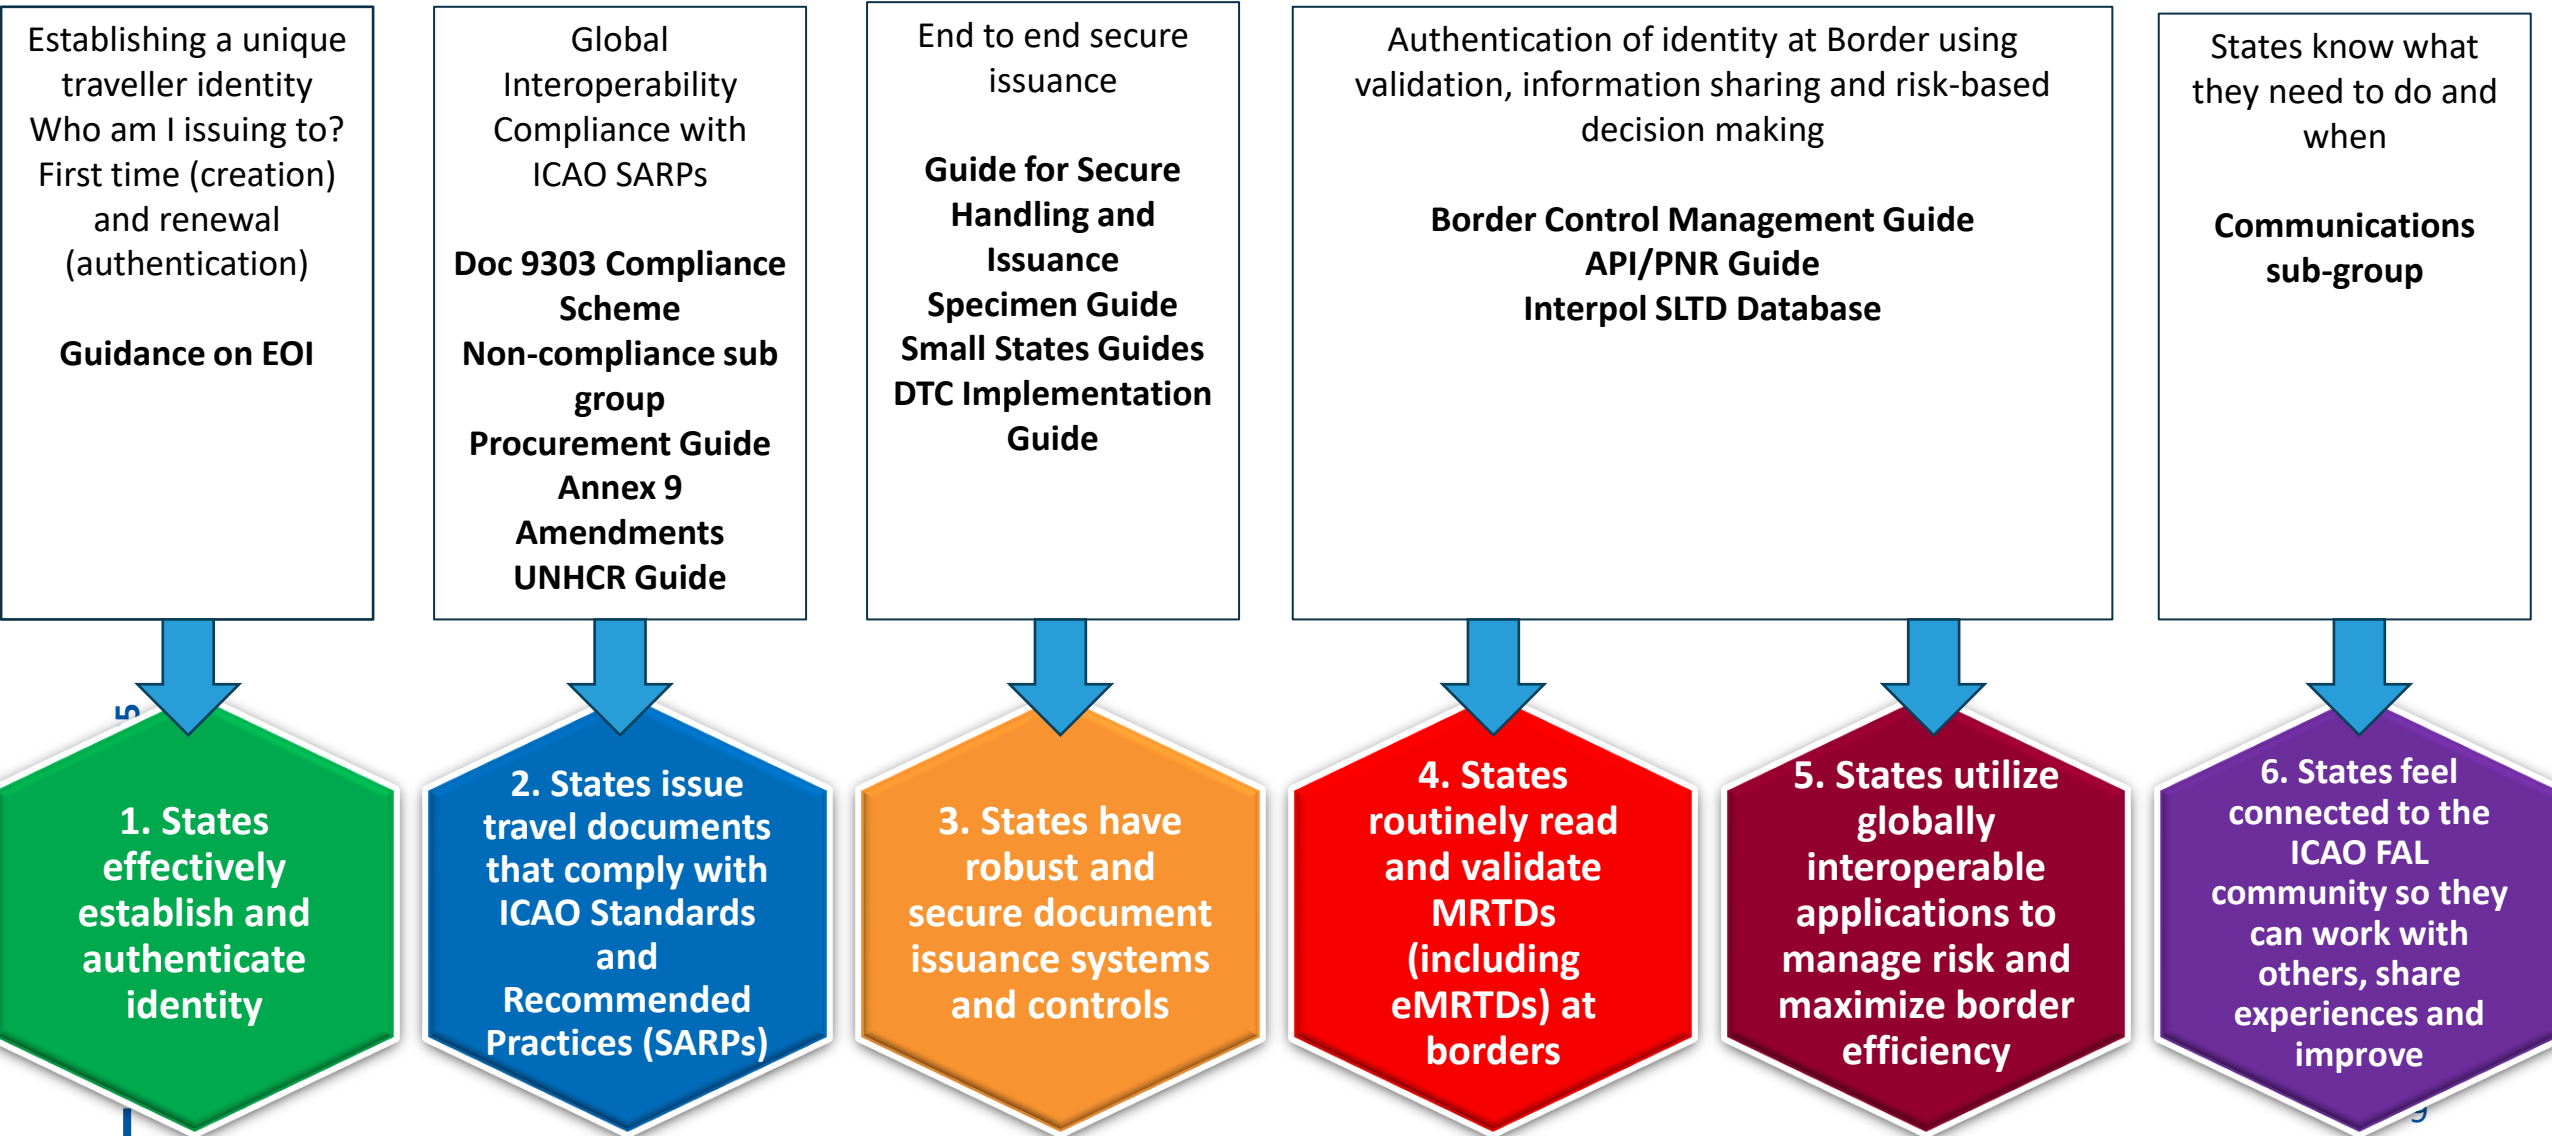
Establishing a unique traveller identity
Who am I issuing to?
First time (creation) and renewal (authentication)

**Guidance on EOI**

Global Interoperability Compliance with ICAO SARPs

**Doc 9303 Compliance Scheme**
**Non-compliance sub group**
**Procurement Guide**
**Annex 9 Amendments**
**UNHCR Guide**

End to end secure issuance

**Guide for Secure Handling and Issuance**
**Specimen Guide**
**Small States Guides**
**DTC Implementation Guide**

Authentication of identity at Border using validation, information sharing and risk-based decision making

**Border Control Management Guide**
**API/PNR Guide**
**Interpol SLTD Database**

States know what they need to do and when

**Communications sub-group**

1. States effectively establish and authenticate identity

2. States issue travel documents that comply with ICAO Standards and Recommended Practices (SARPs)

3. States have robust and secure document issuance systems and controls

4. States routinely read and validate MRTDs (including eMRTDs) at borders

5. States utilize globally interoperable applications to manage risk and maximize border efficiency

6. States feel connected to the ICAO FAL community so they can work with others, share experiences and improve